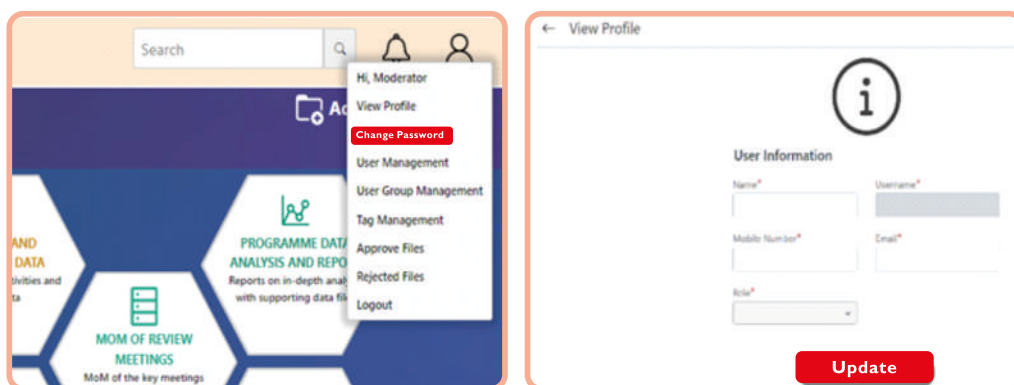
Search

Hi, Moderator
View Profile
Change Password
User Management
User Group Management
Tag Management
Approve Files
Rejected Files
Logout

Ac

AND
DATA
tivities and
ta

PROGRAMME DATA
ANALYSIS AND REPO
Reports on in-depth analy
with supporting data file

MOM OF REVIEW
MEETINGS
MoM of the key meetings

← View Profile

User Information

Name*
Username*
Mobile Number*
Email*
Role*

Update